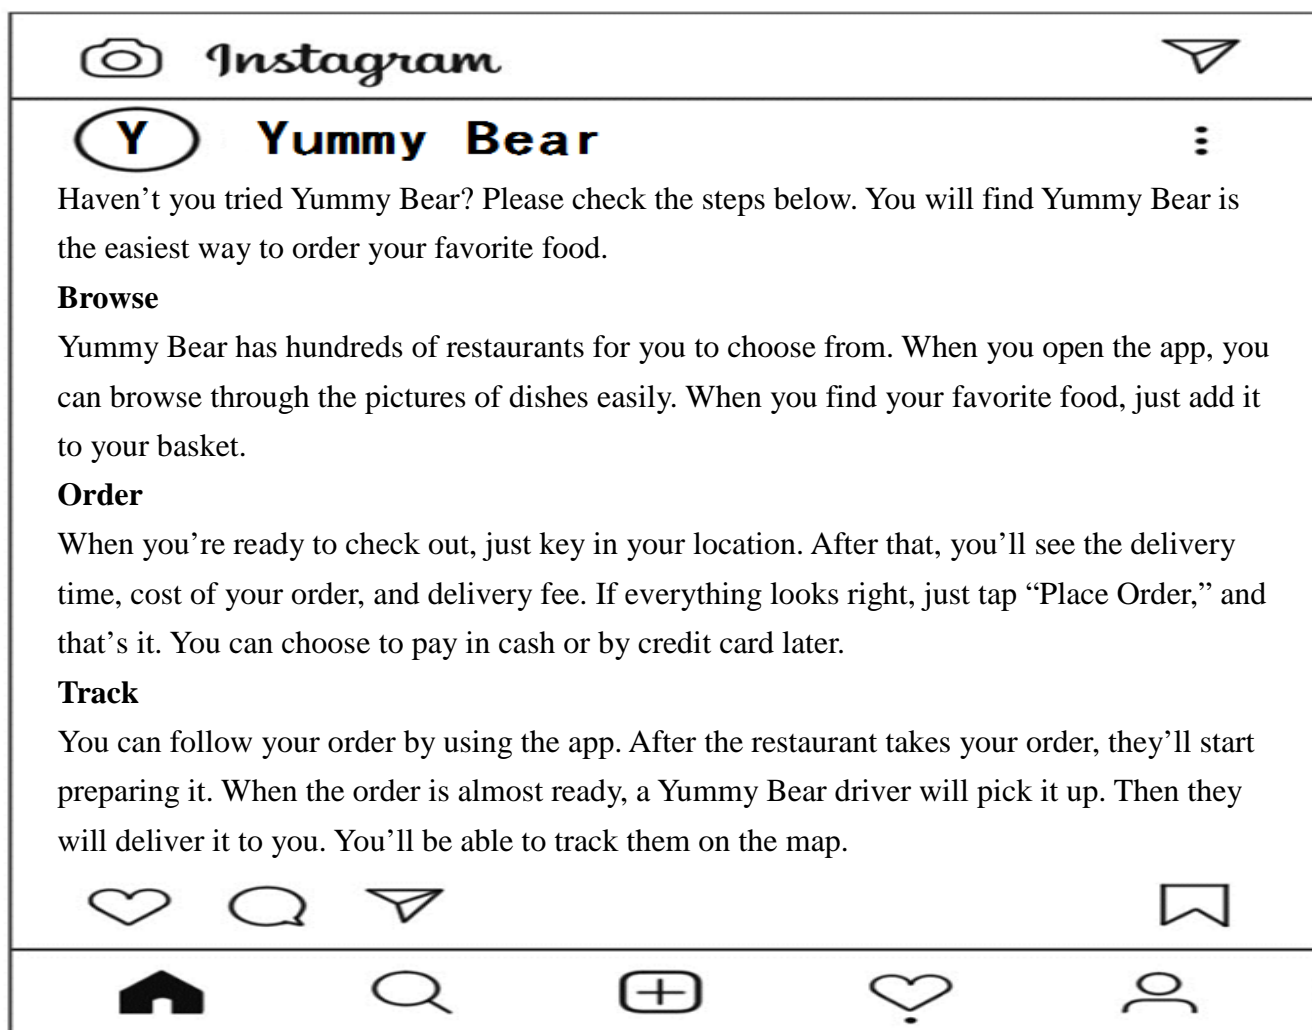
Instagram

Y Yummy Bear

Haven’t you tried Yummy Bear? Please check the steps below. You will find Yummy Bear is the easiest way to order your favorite food.

**Browse**

Yummy Bear has hundreds of restaurants for you to choose from. When you open the app, you can browse through the pictures of dishes easily. When you find your favorite food, just add it to your basket.

**Order**

When you’re ready to check out, just key in your location. After that, you’ll see the delivery time, cost of your order, and delivery fee. If everything looks right, just tap “Place Order,” and that’s it. You can choose to pay in cash or by credit card later.

**Track**

You can follow your order by using the app. After the restaurant takes your order, they’ll start preparing it. When the order is almost ready, a Yummy Bear driver will pick it up. Then they will deliver it to you. You’ll be able to track them on the map.